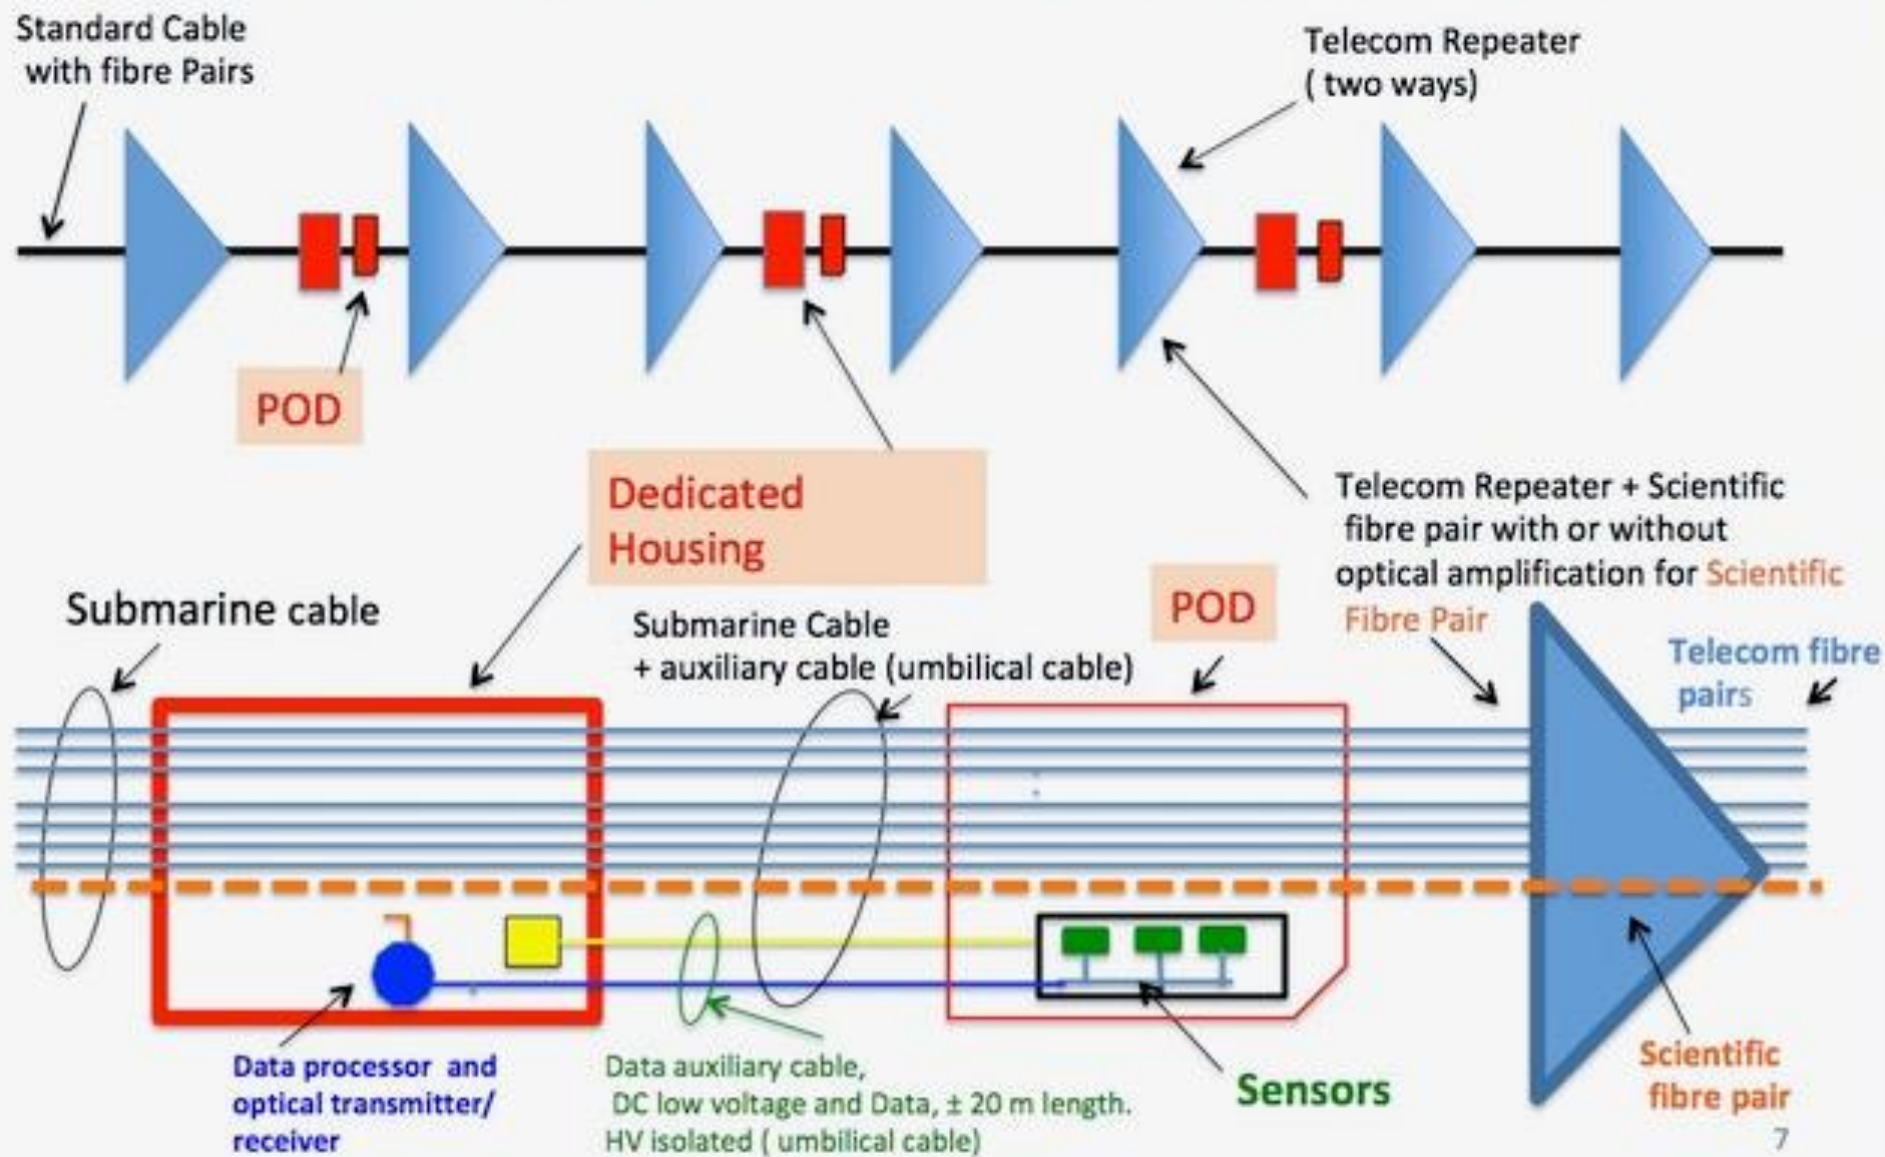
Standard Cable with fibre Pairs

Telecom Repeater ( two ways)

POD

Dedicated Housing

Telecom Repeater + Scientific fibre pair with or without optical amplification for Scientific Fibre Pair

Submarine cable

Submarine Cable + auxiliary cable (umbilical cable)

POD

Telecom fibre pairs

Data processor and optical transmitter/ receiver

Data auxiliary cable, DC low voltage and Data, ± 20 m length. HV isolated ( umbilical cable)

Sensors

Scientific fibre pair

7